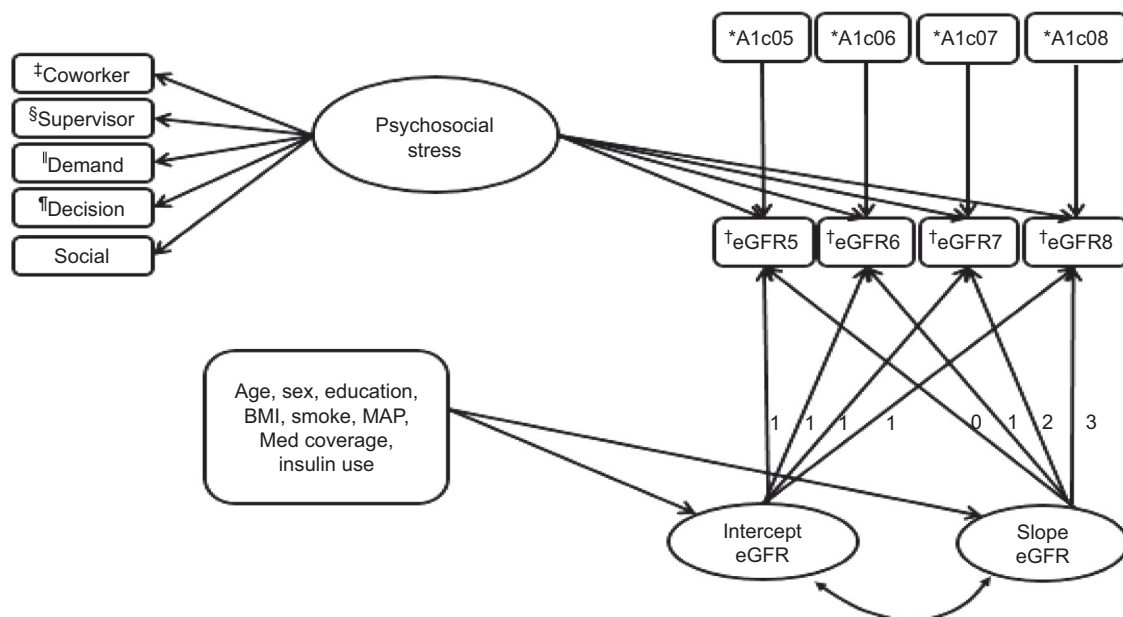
‡Coworker

§Supervisor

‖Demand

¶Decision

Social

Psychosocial stress

*A1c05

*A1c06

*A1c07

*A1c08

†eGFR5

†eGFR6

†eGFR7

†eGFR8

Age, sex, education, BMI, smoke, MAP, Med coverage, insulin use

1 1 1 1 0 1 2 3

Intercept eGFR

Slope eGFR